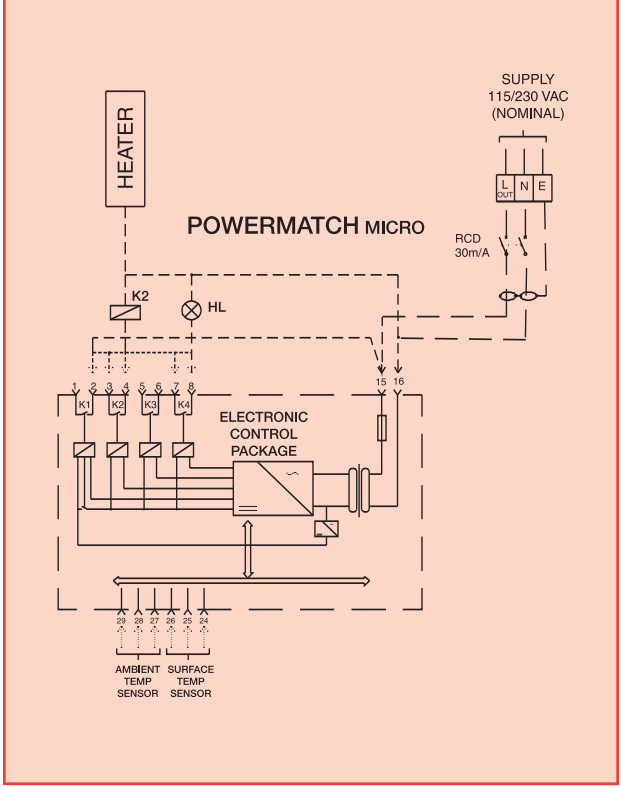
SUPPLY
115/230 VAC
(NOMINAL)

HEATER

L OUT N E

POWERMATCH MICRO

RCD
30m/A

K2

HL

1 2 3 4 5 6 7 8

15 16

K1 K2 K3 K4

ELECTRONIC
CONTROL
PACKAGE

29 28 27 26 25 24

AMBIENT TEMP SENSOR

SURFACE TEMP SENSOR